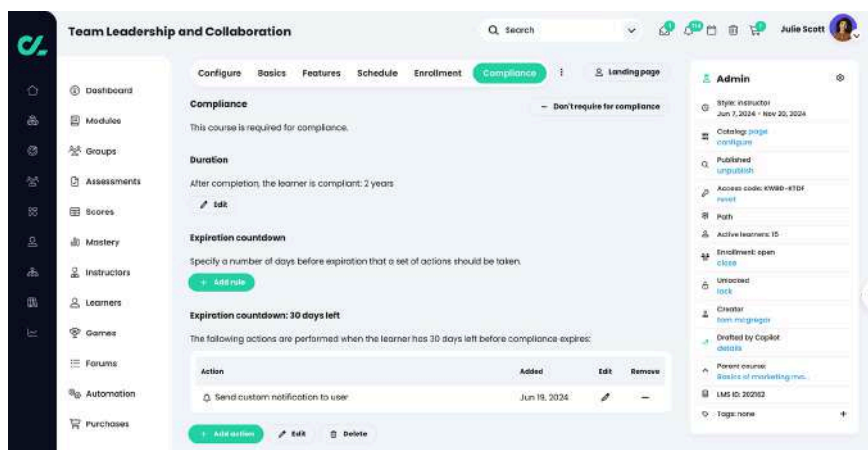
Team Leadership and Collaboration

Search

Julie Scott

Dashboard
Modules
Groups
Assessments
Scores
Mastery
Instructors
Learners
Games
Forums
Automation
Purchases

Configure Basics Features Schedule Enrollment Compliance ⋮ Landing page

Compliance

− Don't require for compliance

This course is required for compliance.

Duration

After completion, the learner is compliant: 2 years

Edit

Expiration countdown

Specify a number of days before expiration that a set of actions should be taken.

+ Add rule

Expiration countdown: 30 days left

The following actions are performed when the learner has 30 days left before compliance expires:

| Action | Added | Edit | Remove |
|---|---|---|---|
| Send custom notification to user | Jun 19, 2024 | | − |

+ Add action Edit Delete

Admin

Style: instructor
Jun 7, 2024 - Nov 20, 2024

Catalog: page
configure

Published
unpublish

Access code: KW8B-6TDF
reset

Path

Active learners: 15

Enrollment: open
close

Unlocked
lock

Creator
tom mcgregor

Drafted by Copilot
details

Parent course:
Basics of marketing mo...

LMS ID: 202162

Tags: none +